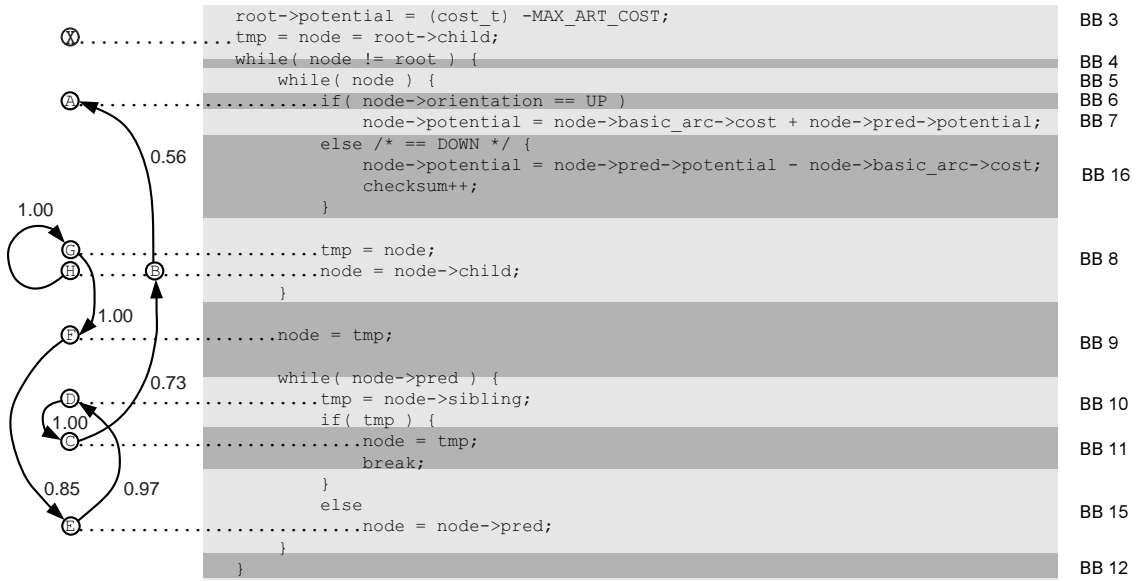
root->potential = (cost_t) -MAX_ART_COST; BB 3
X tmp = node = root->child;
while( node != root ) { BB 4
while( node ) { BB 5
A if( node->orientation == UP ) BB 6
node->potential = node->basic_arc->cost + node->pred->potential; BB 7
0.56
else /* == DOWN */ {
node->potential = node->pred->potential - node->basic_arc->cost; BB 16
checksum++;
}
1.00
G tmp = node;
H B node = node->child; BB 8
}
1.00
F node = tmp; BB 9
0.73
while( node->pred ) {
D tmp = node->sibling; BB 10
1.00
if( tmp ) {
C node = tmp; BB 11
break;
0.85 0.97
}
else
E node = node->pred; BB 15
}
} BB 12